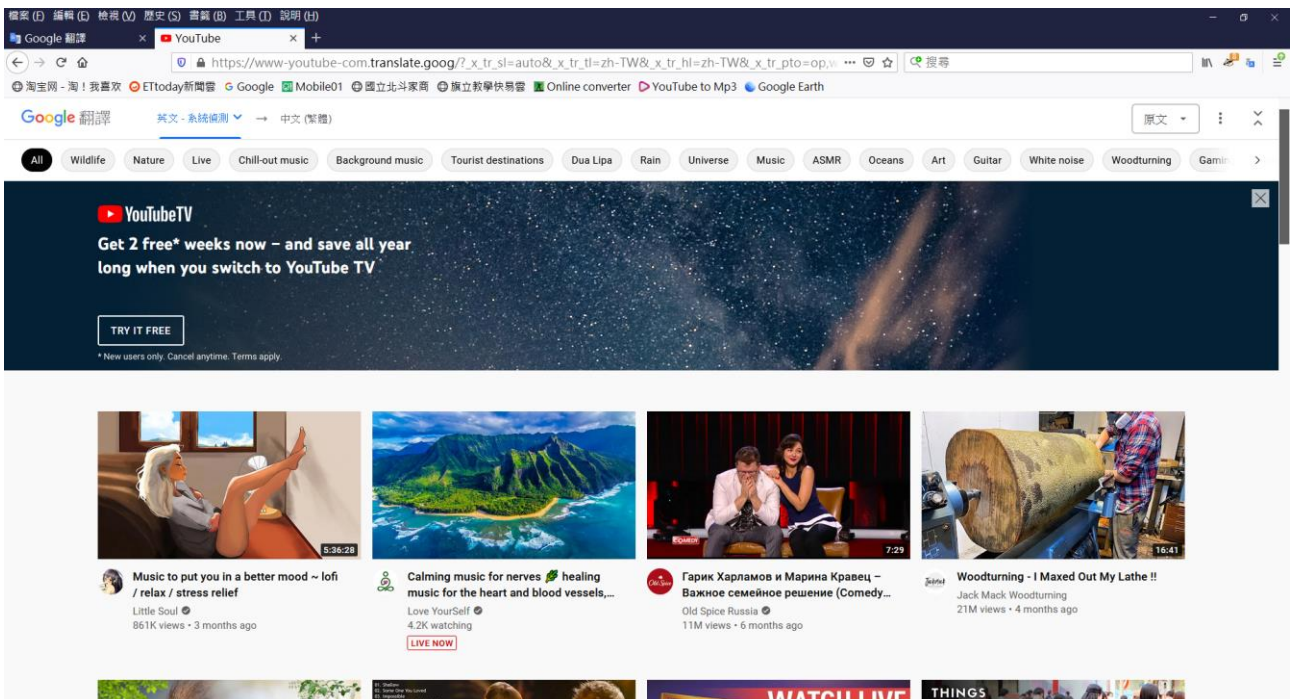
檔案 (F) 編輯 (E) 檢視 (V) 歷史 (S) 書籤 (B) 工具 (T) 說明 (H)

Google 翻譯 × YouTube × +

https://www-youtube-com.translate.goog/?_x_tr_sl=auto&_x_tr_tl=zh-TW&_x_tr_hl=zh-TW&_x_tr_pto=op,w ··· 搜尋

淘宝网 - 淘！我喜欢 ETtoday新聞雲 Google Mobile01 國立北斗家商 旗立教學快易雲 Online converter YouTube to Mp3 Google Earth

Google 翻譯 英文 - 系統偵測 → 中文 (繁體) 原文

All Wildlife Nature Live Chill-out music Background music Tourist destinations Dua Lipa Rain Universe Music ASMR Oceans Art Guitar White noise Woodturning Gamin

YouTubeTV
Get 2 free* weeks now – and save all year long when you switch to YouTube TV

TRY IT FREE
* New users only. Cancel anytime. Terms apply.

5:36:28
Music to put you in a better mood ~ lofi / relax / stress relief
Little Soul
861K views • 3 months ago

Calming music for nerves healing music for the heart and blood vessels,...
Love YourSelf
4.2K watching
LIVE NOW

7:29
Гарик Харламов и Марина Кравец – Важное семейное решение (Comedy...
Old Spice Russia
11M views • 6 months ago

16:41
Woodturning - I Maxed Out My Lathe !!
Jack Mack Woodturning
21M views • 4 months ago

WATCH LIVE
THINGS